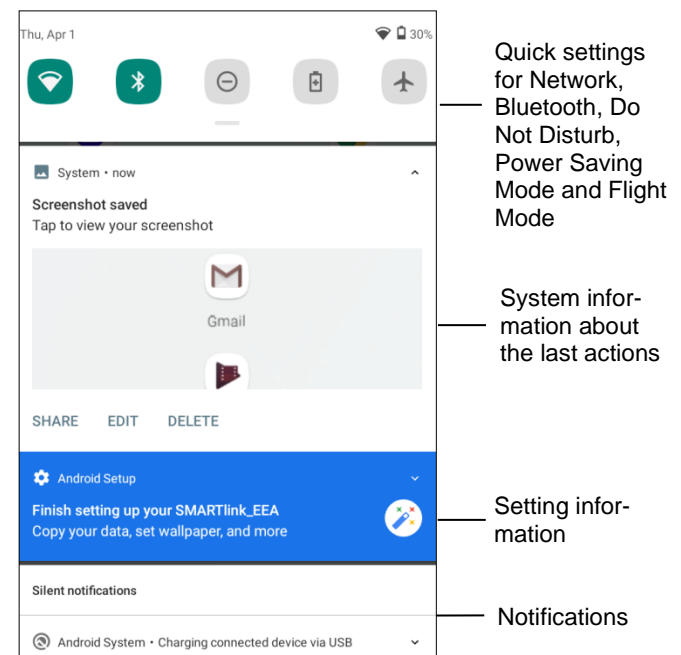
Thu, Apr 1 30%

System • now

Screenshot saved

Tap to view your screenshot

Gmail

SHARE EDIT DELETE

Android Setup

Finish setting up your SMARTlink_EEA

Copy your data, set wallpaper, and more

Silent notifications

Android System • Charging connected device via USB

Quick settings for Network, Bluetooth, Do Not Disturb, Power Saving Mode and Flight Mode

System information about the last actions

Setting information

Notifications